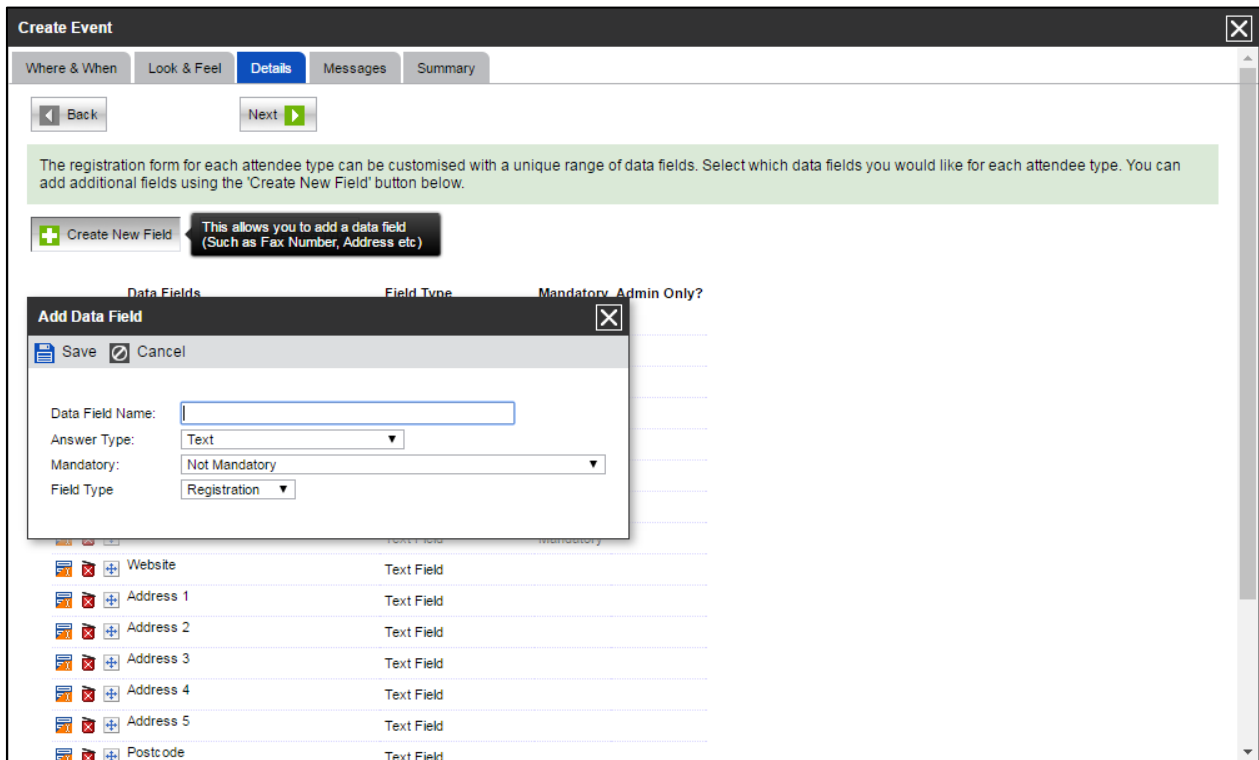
Create Event

Where & When | Look & Feel | Details | Messages | Summary

Back

Next

The registration form for each attendee type can be customised with a unique range of data fields. Select which data fields you would like for each attendee type. You can add additional fields using the 'Create New Field' button below.

Create New Field

This allows you to add a data field (Such as Fax Number, Address etc)

Data Fields | Field Type | Mandatory | Admin Only?

Add Data Field

Save Cancel

Data Field Name:
Answer Type: Text
Mandatory: Not Mandatory
Field Type Registration

| Data Fields | Field Type | Mandatory | Admin Only? |
|---|---|---|---|
| | Text Field | Mandatory | |
| Website | Text Field | | |
| Address 1 | Text Field | | |
| Address 2 | Text Field | | |
| Address 3 | Text Field | | |
| Address 4 | Text Field | | |
| Address 5 | Text Field | | |
| Postcode | Text Field | | |